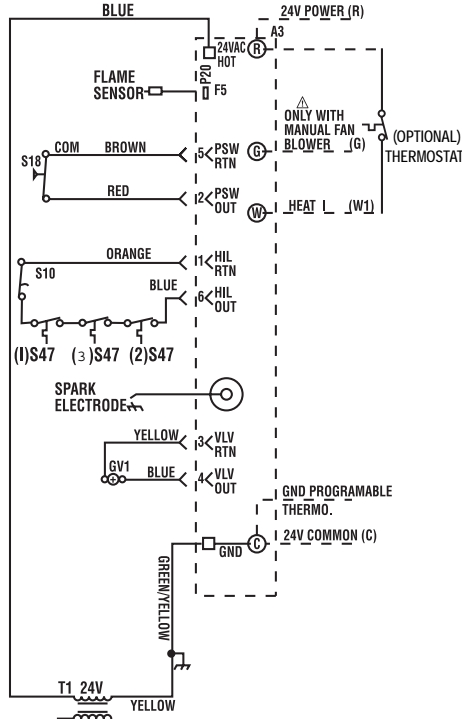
BLUE

24V POWER (R)

A3

24VAC HOT

R

P20

FLAME SENSOR

F5

ONLY WITH MANUAL FAN BLOWER (G)

(OPTIONAL) THERMOSTAT

COM

BROWN

S18

5 PSW RTN

G

RED

2 PSW OUT

W

HEAT (W1)

ORANGE

1 HIL RTN

S10

BLUE

6 HIL OUT

(I)S47 (3)S47 (2)S47

SPARK ELECTRODE

YELLOW

3 VLV RTN

GV1

BLUE

4 VLV OUT

GND PROGRAMABLE THERMO.

24V COMMON (C)

GND

C

GREEN/YELLOW

T1 24V

YELLOW